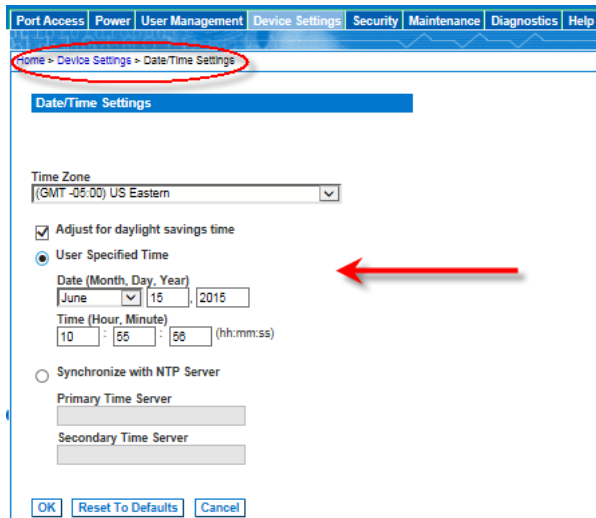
Port Access | Power | User Management | Device Settings | Security | Maintenance | Diagnostics | Help

Home > Device Settings > Date/Time Settings

Date/Time Settings

Time Zone
(GMT -05:00) US Eastern

Adjust for daylight savings time

User Specified Time

Date (Month, Day, Year)
June 15 , 2015

Time (Hour, Minute)
10 : 55 : 56 (hh:mm:ss)

Synchronize with NTP Server

Primary Time Server

Secondary Time Server

OK | Reset To Defaults | Cancel